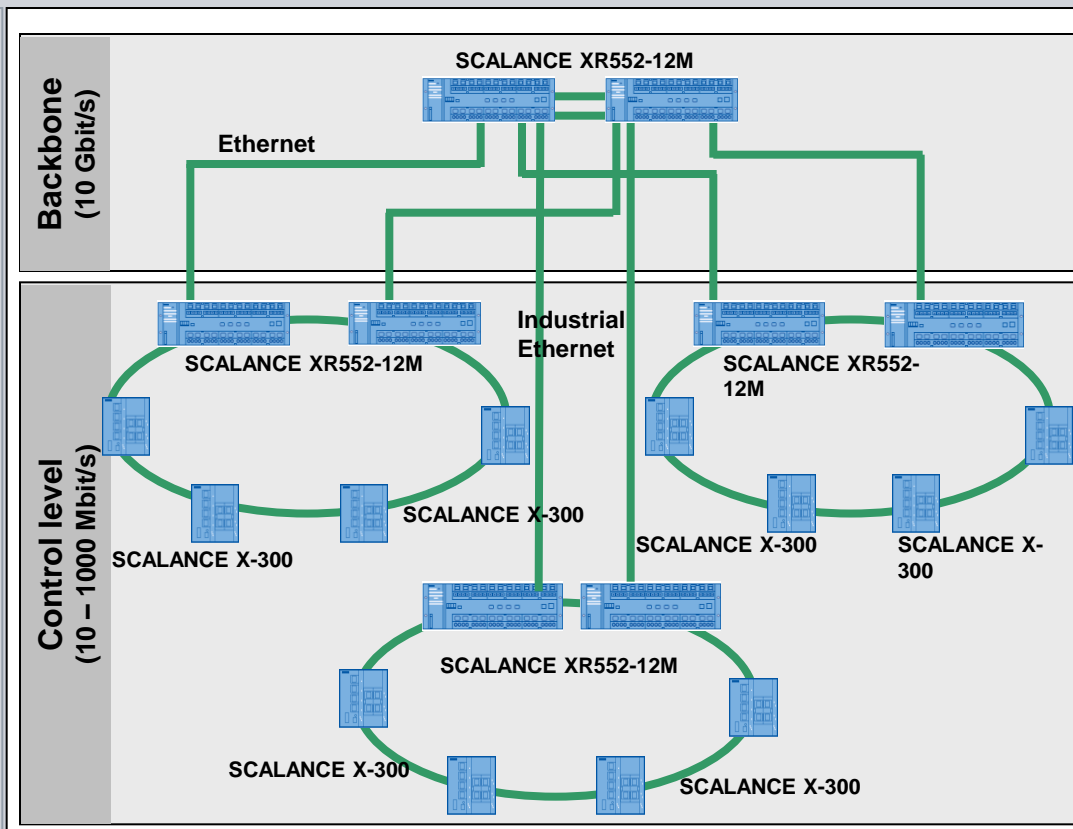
Backbone
(10 Gbit/s)

SCALANCE XR552-12M

Ethernet

Control level
(10 – 1000 Mbit/s)

SCALANCE XR552-12M

Industrial Ethernet

SCALANCE XR552-12M

SCALANCE X-300

SCALANCE X-300

SCALANCE X-300

SCALANCE X-300

SCALANCE XR552-12M

SCALANCE X-300

SCALANCE X-300